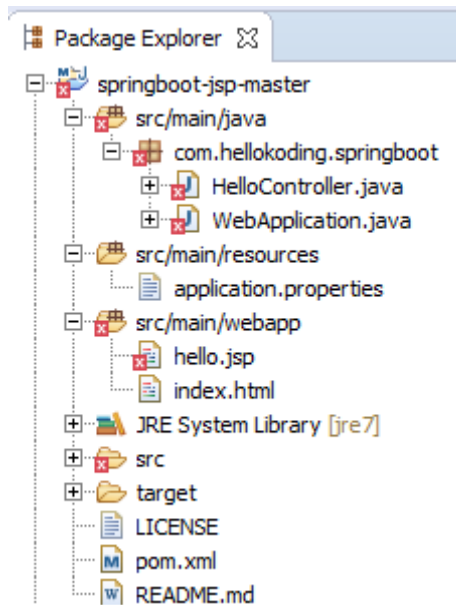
Package Explorer ☒

springboot-jsp-master
src/main/java
com.hellokoding.springboot
HelloController.java
WebApplication.java
src/main/resources
application.properties
src/main/webapp
hello.jsp
index.html
JRE System Library [jre7]
src
target
LICENSE
pom.xml
README.md